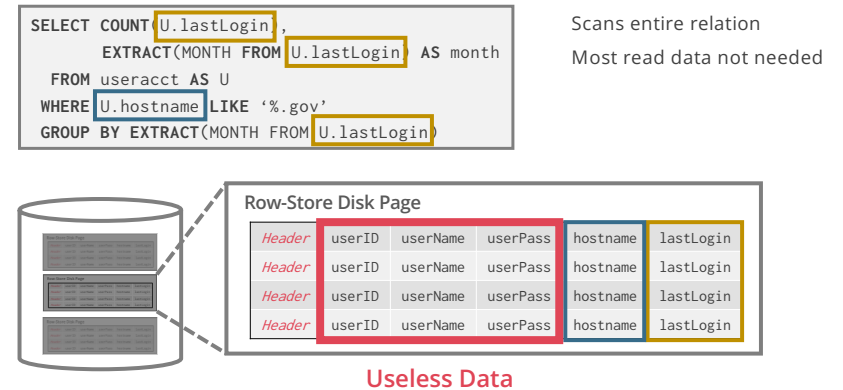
SELECT COUNT(U.lastLogin),
EXTRACT(MONTH FROM U.lastLogin) AS month
FROM useracct AS U
WHERE U.hostname LIKE '%.gov'
GROUP BY EXTRACT(MONTH FROM U.lastLogin)

Scans entire relation

Most read data not needed

Row-Store Disk Page

| Header | userID | userName | userPass | hostname | lastLogin |
|---|---|---|---|---|---|
| Header | userID | userName | userPass | hostname | lastLogin |
| Header | userID | userName | userPass | hostname | lastLogin |
| Header | userID | userName | userPass | hostname | lastLogin |

Useless Data